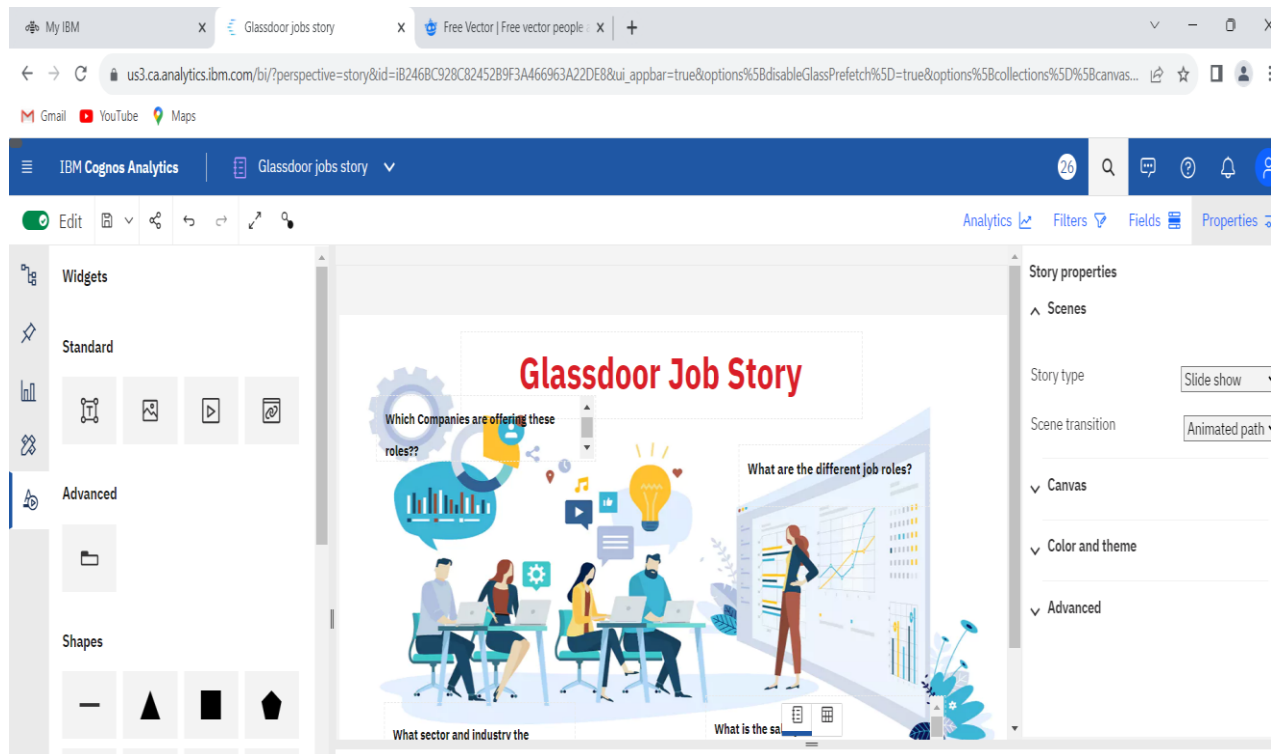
My IBM
Glassdoor jobs story
Free Vector | Free vector people

us3.ca.analytics.ibm.com/bi/?perspective=story&id=iB246BC928C82452B9F3A466963A22DE8&ui_appbar=true&options%5BdisableGlassPrefetch%5D=true&options%5Bcollections%5D%5Bcanvas...

Gmail YouTube Maps

IBM Cognos Analytics Glassdoor jobs story
26

Edit
Analytics Filters Fields Properties

Widgets
Standard
Advanced
Shapes

Glassdoor Job Story
Which Companies are offering these roles??
What are the different job roles?
What sector and industry the
What is the sa

Story properties
Scenes
Story type Slide show
Scene transition Animated path
Canvas
Color and theme
Advanced